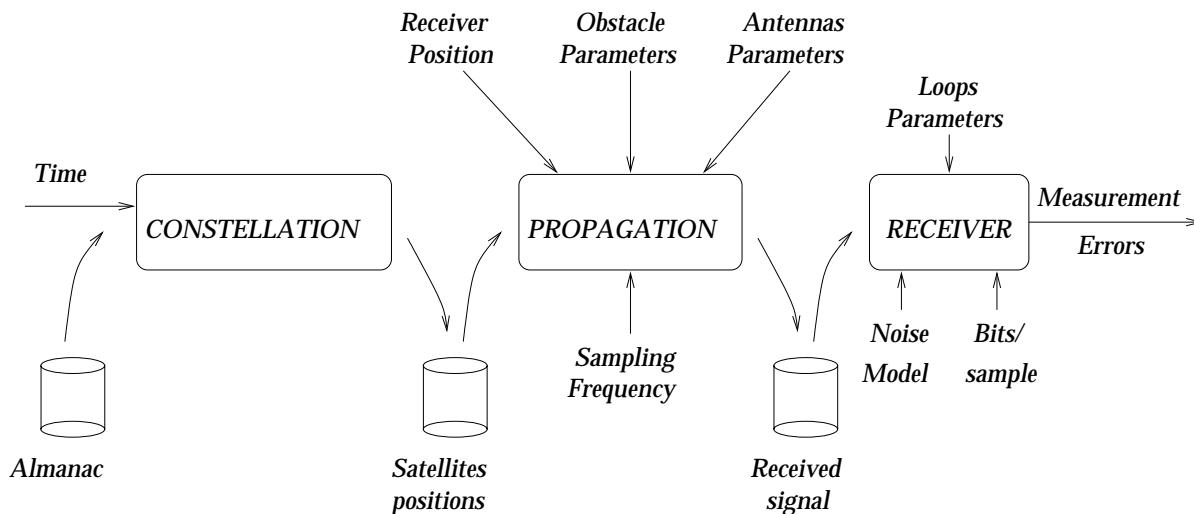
Receiver Position

Obstacle Parameters

Antennas Parameters

Loops Parameters

Time

CONSTELLATION

PROPAGATION

RECEIVER

Measurement

Errors

Noise Model

Bits/ sample

Sampling Frequency

Almanac

Satellites positions

Received signal